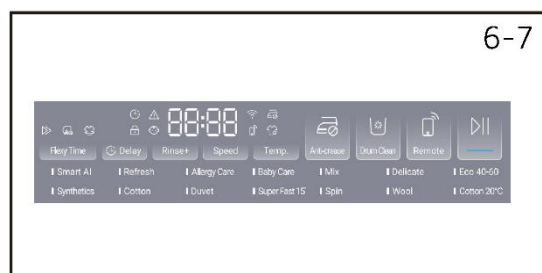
6-7

88:88

Flexy Time
Delay
Rinse+
Speed
Temp.
Anti-crease
Drum Clean
Remote

Smart AI
Refresh
Allergy Care
Baby Care
Mix
Delicate
Eco 40-60

Synthetics
Cotton
Duvet
Super Fast 15'
Spin
Wool
Cotton 20°C